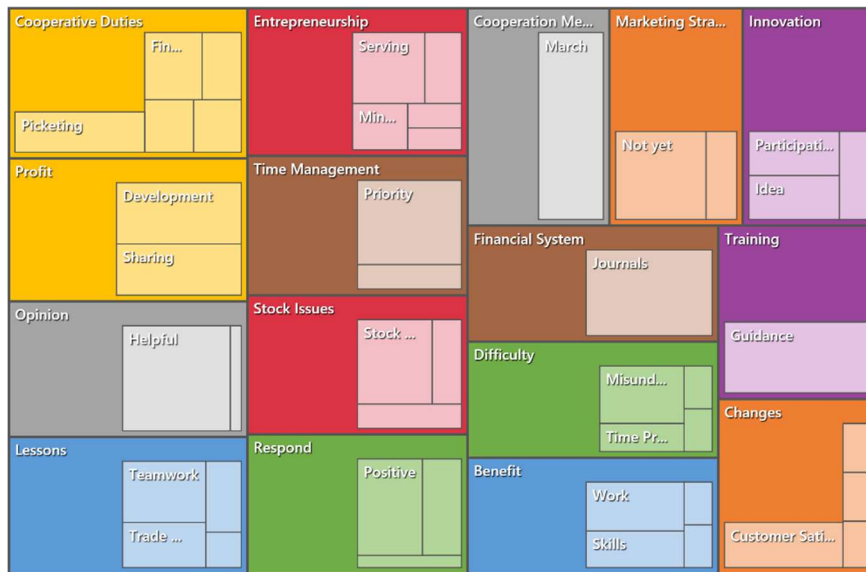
Cooperative Duties
Fin...
Picketing
Entrepreneurship
Serving
Min...
Cooperation Me...
March
Marketing Stra...
Not yet
Innovation
Participati...
Idea
Profit
Development
Sharing
Time Management
Priority
Financial System
Journals
Training
Guidance
Opinion
Helpful
Stock Issues
Stock ...
Difficulty
Misund...
Time Pr...
Changes
Customer Sati...
Lessons
Teamwork
Trade ...
Respond
Positive
Benefit
Work
Skills